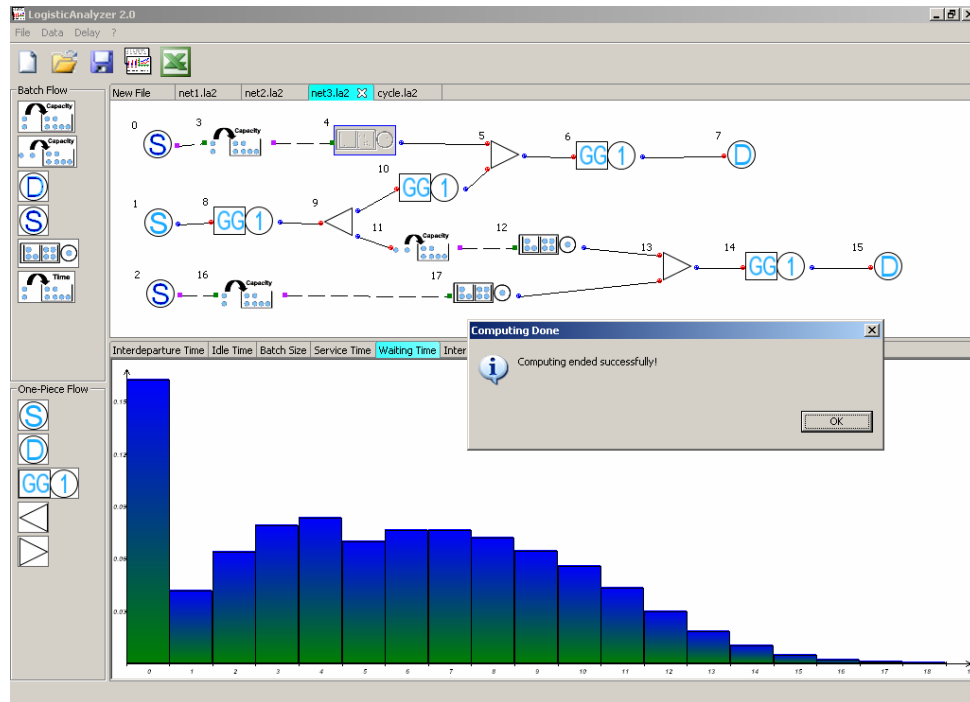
LogisticAnalyzer 2.0
File Data Delay ?

Batch Flow
Capacity
Capacity
D
S
Time

New File | net1.la2 | net2.la2 | net3.la2 | cycle.la2

0 S 3 Capacity 4 5 6 GG 1 7 D
10 GG 1
1 S 8 GG 1 9
11 Capacity 12
13 14 GG 1 15 D
2 S 16 Capacity 17

One-Piece Flow
S
D
GG 1

Interdeparture Time | Idle Time | Batch Size | Service Time | Waiting Time | Inter

0.15
0.12
0.09
0.06
0.03

0 1 2 3 4 5 6 7 8 9 10 11 12 13 14 15 16 17 18

Computing Done
Computing ended successfully!
OK